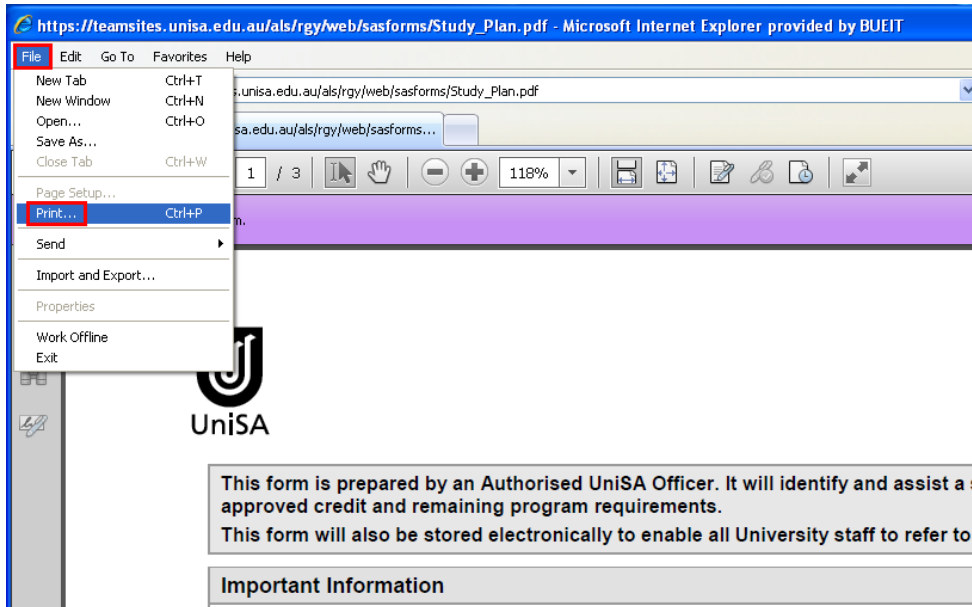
https://teamsites.unisa.edu.au/als/rgy/web/sasforms/Study_Plan.pdf - Microsoft Internet Explorer provided by BUEIT

File Edit Go To Favorites Help

New Tab Ctrl+T
New Window Ctrl+N
Open... Ctrl+O
Save As...
Close Tab Ctrl+W
Page Setup...
Print... Ctrl+P
Send
Import and Export...
Properties
Work Offline
Exit

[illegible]s.unisa.edu.au/als/rgy/web/sasforms/Study_Plan.pdf

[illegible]sa.edu.au/als/rgy/web/sasforms...

1 / 3

118%

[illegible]m.

UniSA

This form is prepared by an Authorised UniSA Officer. It will identify and assist a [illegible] approved credit and remaining program requirements.

This form will also be stored electronically to enable all University staff to refer to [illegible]

Important Information